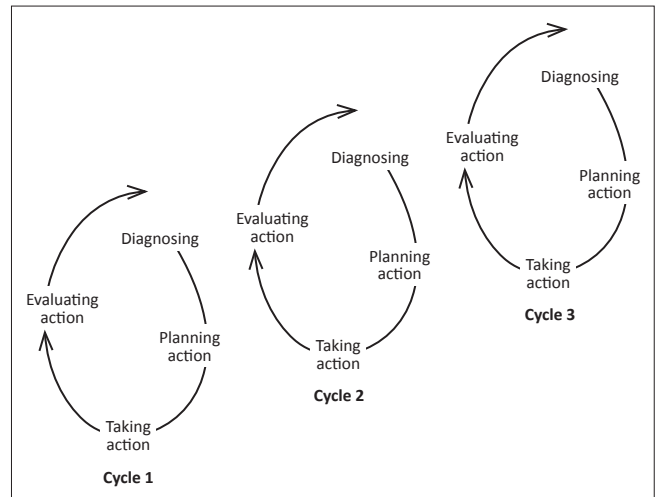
Diagnosing

Planning action

Taking action

Evaluating action

Cycle 1

Diagnosing

Planning action

Taking action

Evaluating action

Cycle 2

Diagnosing

Planning action

Taking action

Evaluating action

Cycle 3